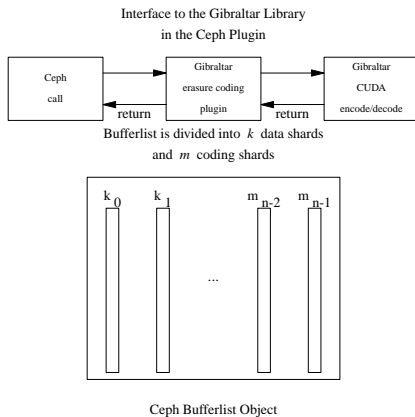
Interface to the Gibraltar Library in the Ceph Plugin

Ceph call

Gibraltar erasure coding plugin

Gibraltar CUDA encode/decode

return

return

Bufferlist is divided into $k$ data shards and $m$ coding shards

$k_0$

$k_1$

...

$m_{n-2}$

$m_{n-1}$

Ceph Bufferlist Object